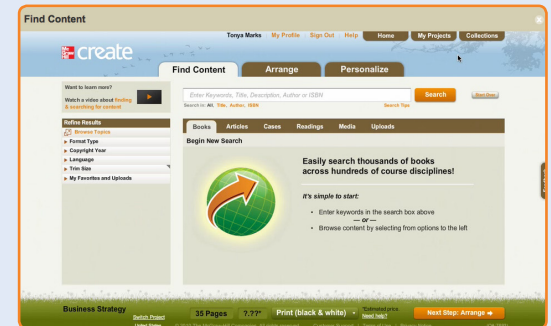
Find Content

Tonya Marks My Profile Sign Out Help Home My Projects Collections

Mc Graw Hill create

Find Content Arrange Personalize

Want to learn more?

Watch a video about finding & searching for content

Enter Keywords, Title, Description, Author or ISBN

Search

Start Over

Search in: All, Title, Author, ISBN

Search Tips

Refine Results

Browse Topics

Format Type

Copyright Year

Language

Trim Size

My Favorites and Uploads

Books Articles Cases Readings Media Uploads

Begin New Search

Easily search thousands of books across hundreds of course disciplines!

It's simple to start:

• Enter keywords in the search box above

— or —

• Browse content by selecting from options to the left

Feedback

Business Strategy

Switch Project

35 Pages

?.??*

Print (black & white)

*Estimated price

Need help?

Next Step: Arrange